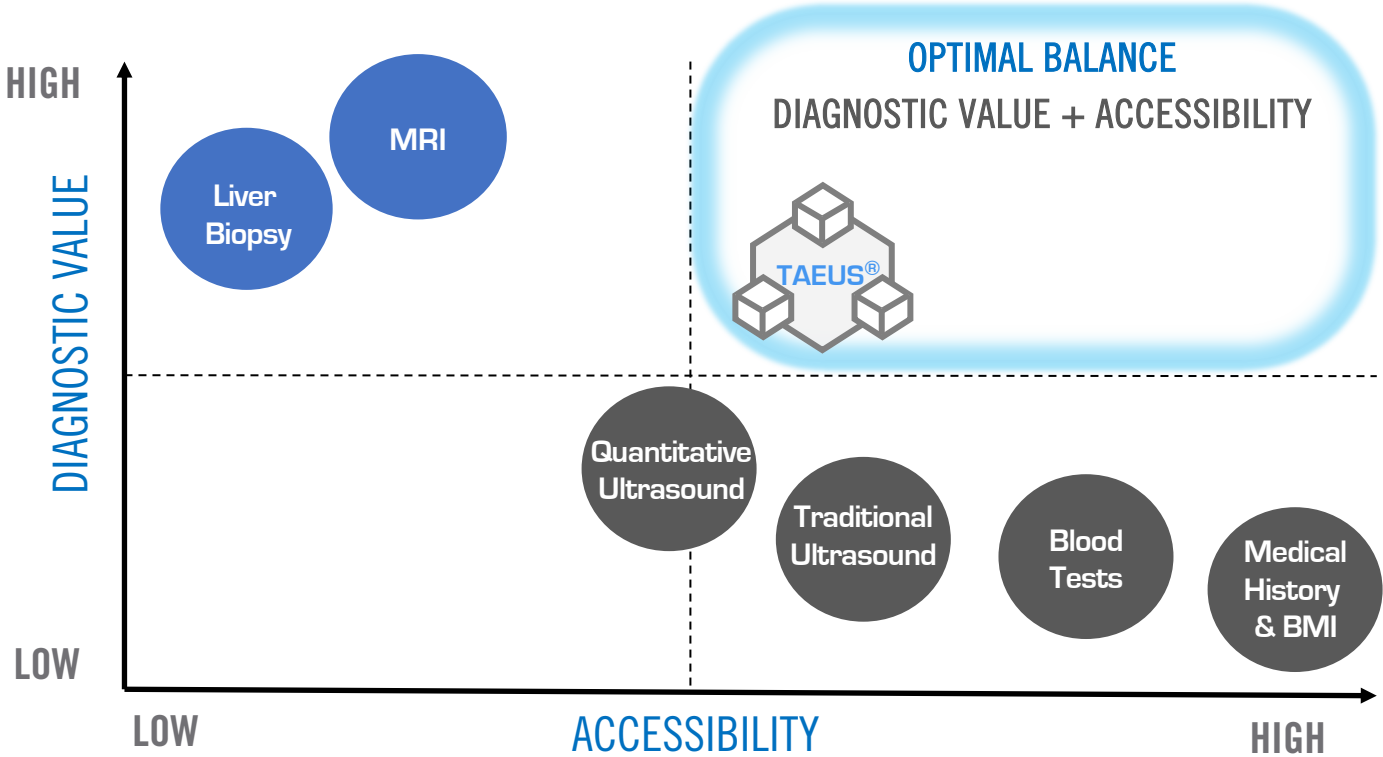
HIGH

DIAGNOSTIC VALUE

LOW

OPTIMAL BALANCE

DIAGNOSTIC VALUE + ACCESSIBILITY

MRI

Liver Biopsy

TAEUS®

Quantitative Ultrasound

Traditional Ultrasound

Blood Tests

Medical History & BMI

LOW

ACCESSIBILITY

HIGH